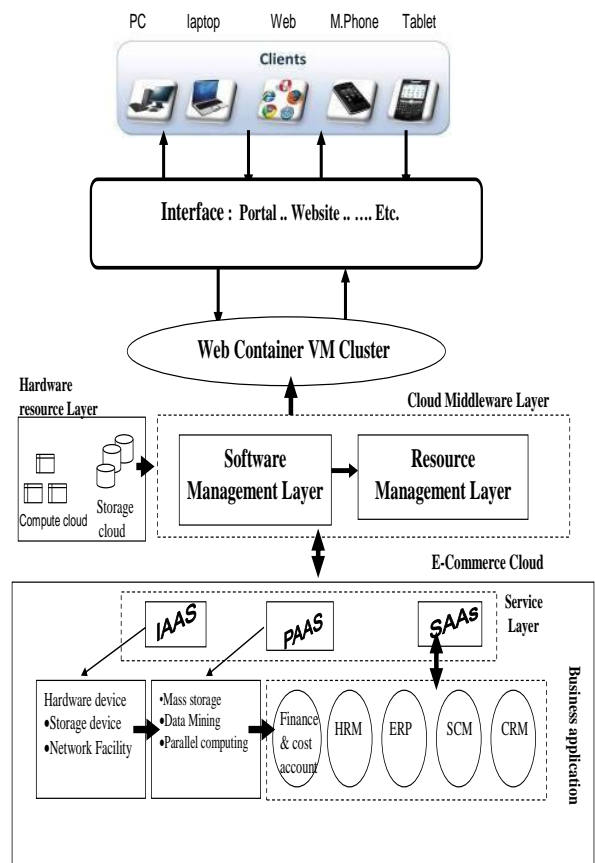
PC laptop Web M.Phone Tablet

Clients

Interface : Portal .. Website .. .... Etc.

Web Container VM Cluster

Hardware resource Layer

Cloud Middleware Layer

Compute cloud

Storage cloud

Software Management Layer

Resource Management Layer

E-Commerce Cloud

IAAS

PAAS

SAAS

Service Layer

Hardware device
•Storage device
•Network Facility

•Mass storage
•Data Mining
•Parallel computing

Finance & cost account

HRM

ERP

SCM

CRM

Business application